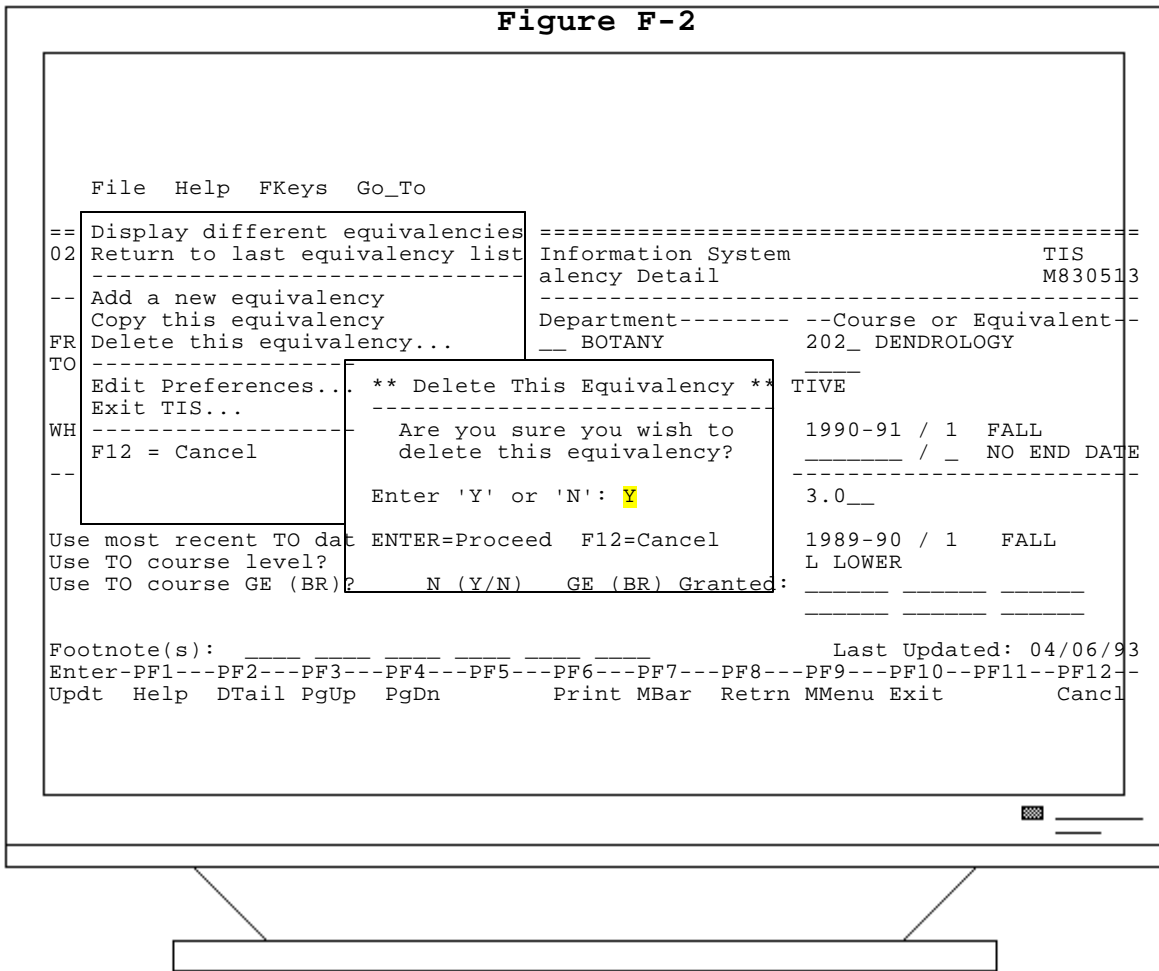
Figure F-2

File Help FKeys Go_To

== Display different equivalencies ==========================================
02 Return to last equivalency list Information System TIS
------------------------------ alency Detail M830513
-- Add a new equivalency ------------------------------------------
Copy this equivalency Department-------- --Course or Equivalent--
FR Delete this equivalency... __ BOTANY 202_ DENDROLOGY
TO ------------------ ____
Edit Preferences... ** Delete This Equivalency ** TIVE
Exit TIS... ----------------------------
WH ------------------ Are you sure you wish to 1990-91 / 1 FALL
F12 = Cancel delete this equivalency? _______ / _ NO END DATE
-- ------------------------
Enter 'Y' or 'N': Y 3.0__

Use most recent TO dat ENTER=Proceed F12=Cancel 1989-90 / 1 FALL
Use TO course level? L LOWER
Use TO course GE (BR)? N (Y/N) GE (BR) Granted: ______ ______ ______
______ ______ ______

Footnote(s): ____ ____ ____ ____ ____ ____ Last Updated: 04/06/93
Enter-PF1---PF2---PF3---PF4---PF5---PF6---PF7---PF8---PF9---PF10--PF11--PF12--
Updt Help DTail PgUp PgDn Print MBar Retrn MMenu Exit Cancl